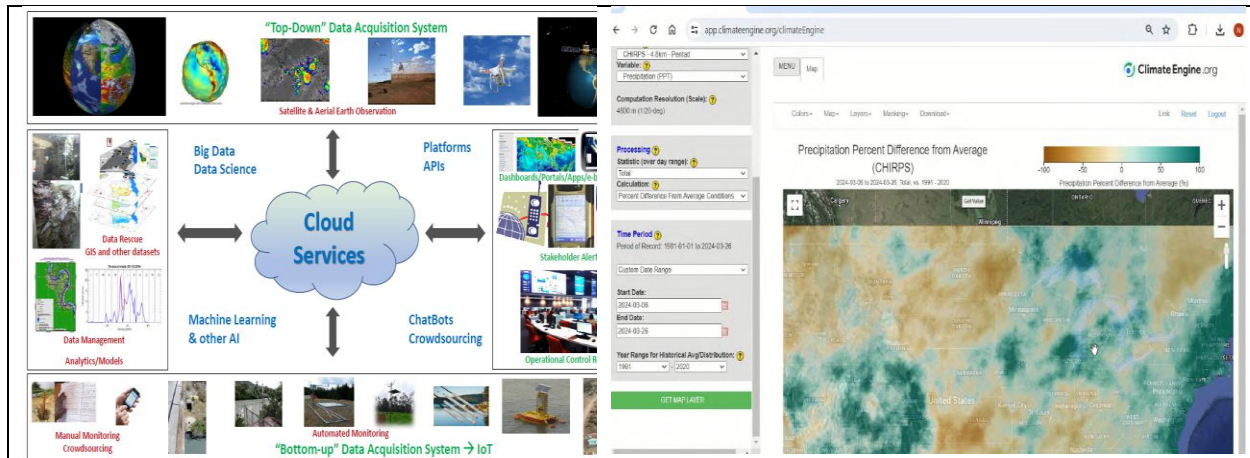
"Top-Down" Data Acquisition System

Satellite & Aerial Earth Observation

Big Data
Data Science

Platforms
APIs

Dashboards/Portals/Apps/e-b

Data Rescue
GIS and other datasets

Cloud
Services

Stakeholder Alert

Data Management

Analytics/Models

Machine Learning
& other AI

ChatBots
Crowdsourcing

Operational Control R

Manual Monitoring
Crowdsourcing

Automated Monitoring

"Bottom-up" Data Acquisition System → IoT

app.climateengine.org/climateEngine

CHIRPS - 4.8km - Pentad
Variable: ?
Precipitation (PPT)

Computation Resolution (Scale): ?
4800 m (1/20-deg)

Processing ?
Statistic (over day range): ?
Total
Calculation: ?
Percent Difference from Average Conditions

Time Period ?
Period of Record: 1981-01-01 to 2024-03-26

Custom Date Range

Start Date:
2024-03-06
End Date:
2024-03-26

Year Range for Historical Avg/Distribution: ?
1991 2020

GET MAP LAYER

MENU Map

ClimateEngine.org

Colors Map Layers Masking Download

Link Reset Logout

Precipitation Percent Difference from Average (CHIRPS)
2024-03-06 to 2024-03-26, Total, vs. 1991 - 2020

-100 -50 0 50 100
Precipitation Percent Difference from Average (%)

Get Value

Calgary
Winnipeg
Ontario
Quebec

United States